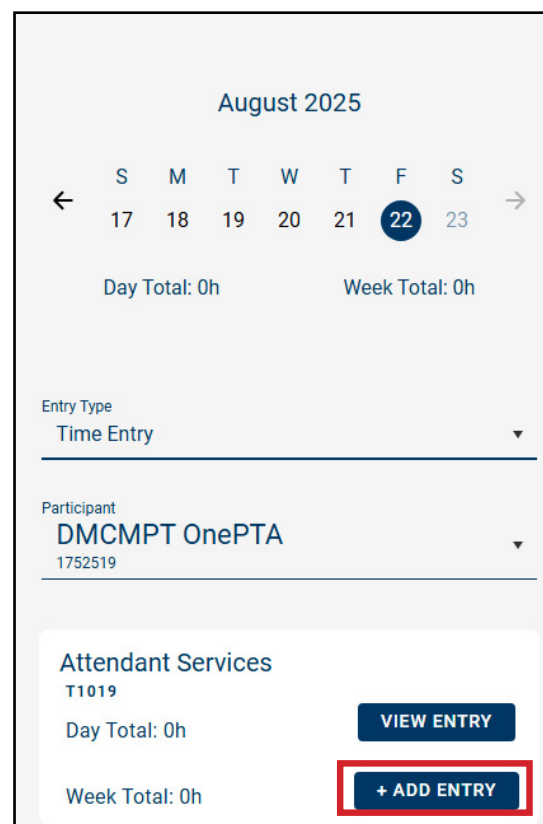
August 2025

| S | M | T | W | T | F | S |
|---|---|---|---|---|---|---|
| 17 | 18 | 19 | 20 | 21 | 22 | 23 |

Day Total: 0h

Week Total: 0h

Entry Type
Time Entry

Participant
DMCMPT OnePTA
1752519

Attendant Services
T1019

Day Total: 0h

VIEW ENTRY

Week Total: 0h

+ ADD ENTRY